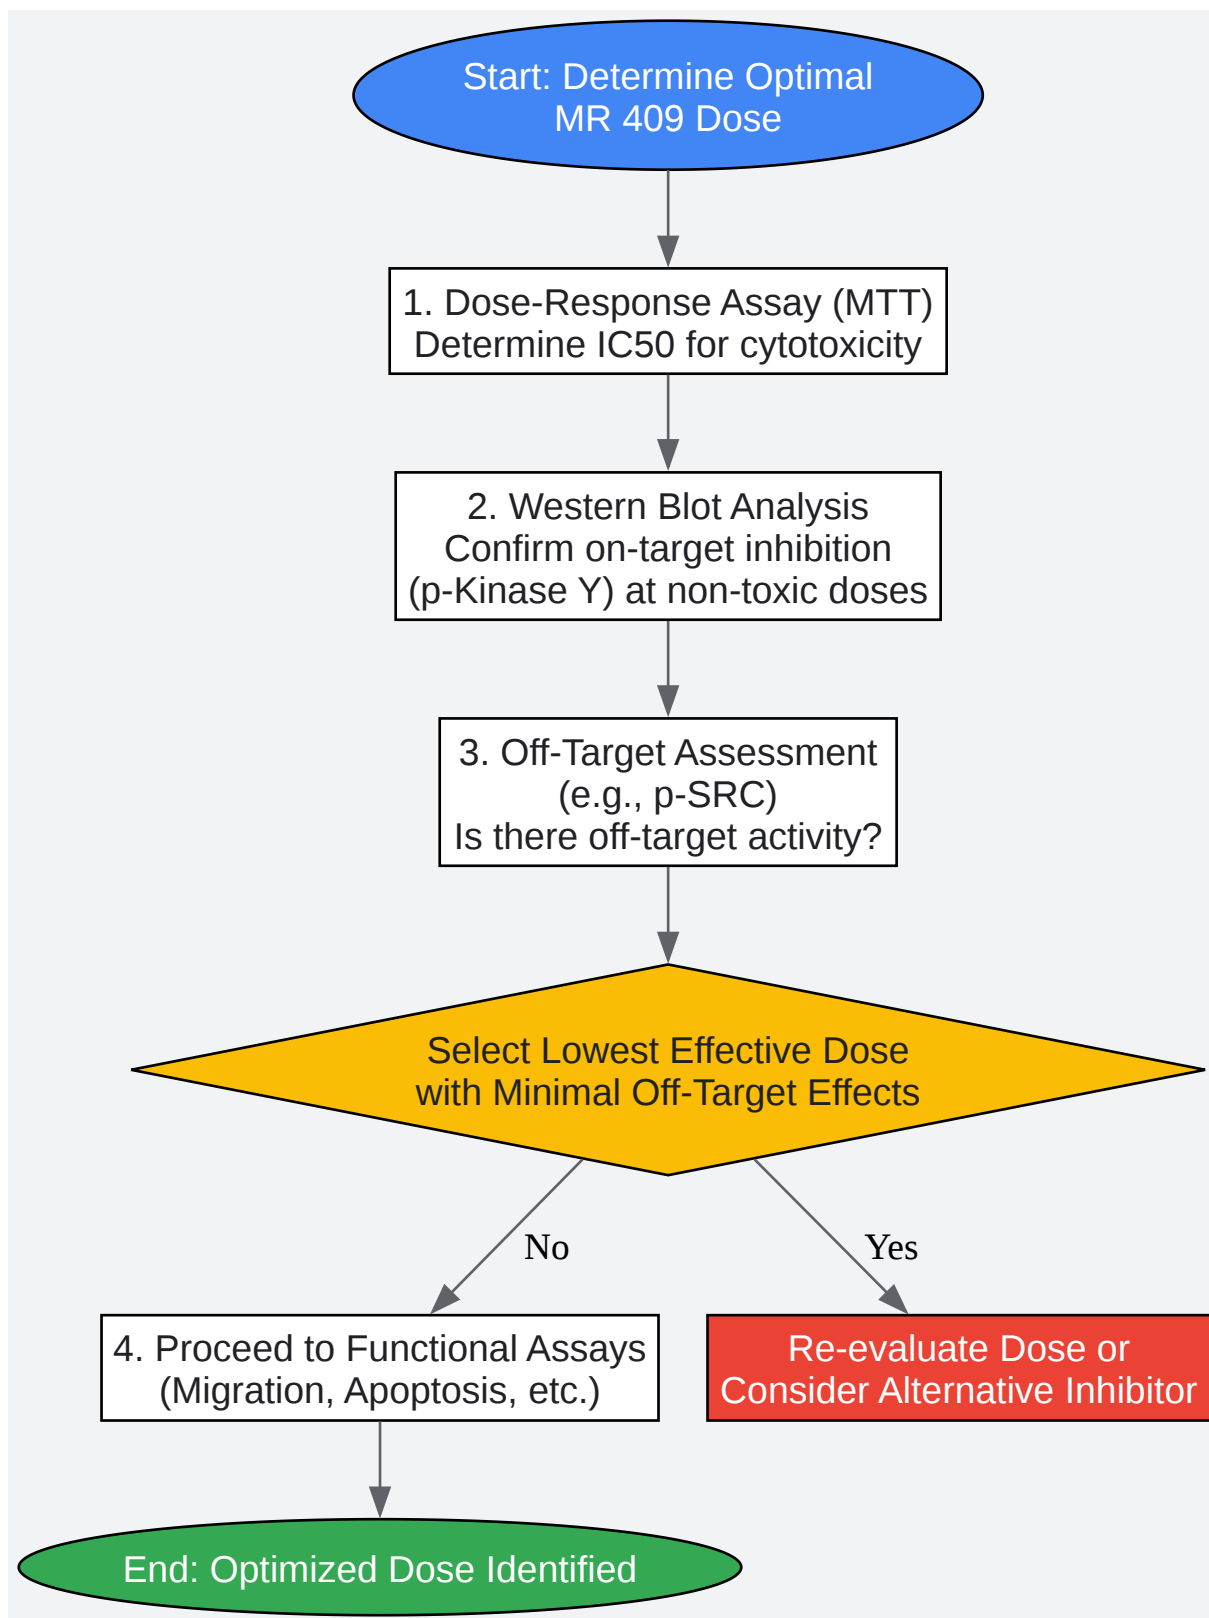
Start: Determine Optimal MR 409 Dose

1. Dose-Response Assay (MTT) Determine IC50 for cytotoxicity

2. Western Blot Analysis Confirm on-target inhibition (p-Kinase Y) at non-toxic doses

3. Off-Target Assessment (e.g., p-SRC) Is there off-target activity?

Select Lowest Effective Dose with Minimal Off-Target Effects

No

Yes

4. Proceed to Functional Assays (Migration, Apoptosis, etc.)

Re-evaluate Dose or Consider Alternative Inhibitor

End: Optimized Dose Identified